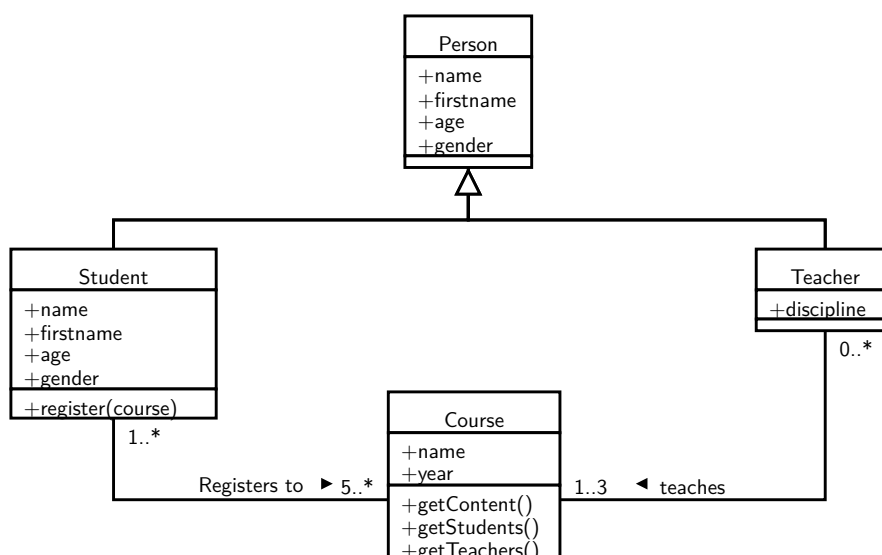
Person
+name
+firstname
+age
+gender

Student
+name
+firstname
+age
+gender
+register(course)

Teacher
+discipline

0..*

1..*

Course
+name
+year
+getContent()
+getStudents()
+getTeachers()

Registers to ▶ 5..*

1..3 ◀ teaches